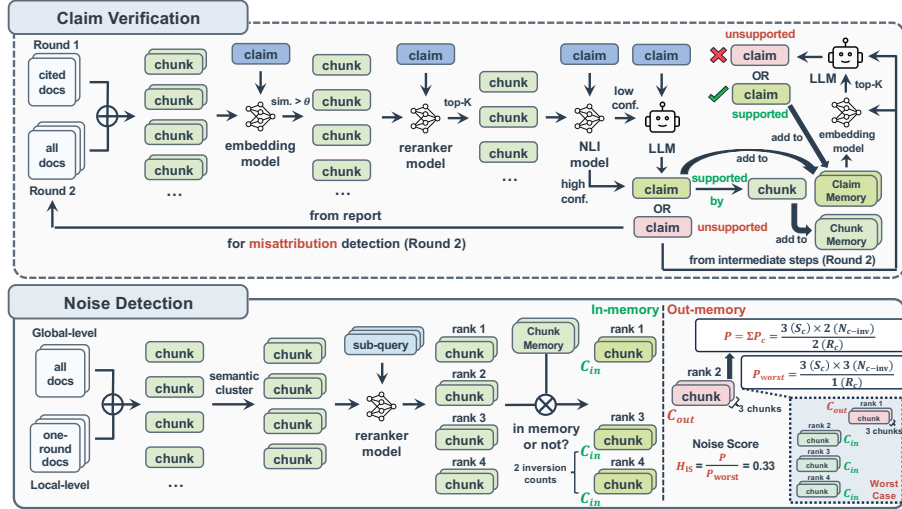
Claim Verification

Round 1

cited docs

all docs

Round 2

chunk
chunk
chunk
chunk
chunk
...

claim

sim. > $\theta$

embedding model

chunk
chunk
chunk
chunk
chunk
...

claim

top-K

reranker model

chunk
chunk
chunk
...

claim

NLI model

low conf.

high conf.

claim

LLM

claim

supported

by

chunk

OR

claim

unsupported

from report

for misattribution detection (Round 2)

unsupported

claim

OR

claim

supported

LLM

top-K

embedding model

add to

add to

Claim Memory

add to

Chunk Memory

from intermediate steps (Round 2)

Noise Detection

Global-level

all docs

one-round docs

Local-level

chunk
chunk
chunk
chunk
...

semantic cluster

chunk
chunk
chunk
chunk

sub-query

reranker model

rank 1
chunk
rank 2
chunk
rank 3
chunk
rank 4
chunk

Chunk Memory

in memory or not?

2 inversion counts

In-memory

rank 1
chunk
$C_{in}$

rank 3
chunk
$C_{in}$

rank 4
chunk
$C_{in}$

Out-memory

$P = \Sigma P_c = \frac{3 \langle S_c \rangle \times 2 \langle N_{c-\text{inv}} \rangle}{2 \langle R_c \rangle}$

$P_{\text{worst}} = \frac{3 \langle S_c \rangle \times 3 \langle N_{c-\text{inv}} \rangle}{1 \langle R_c \rangle}$

rank 2
chunk
3 chunks
$C_{out}$

Noise Score

$H_{IS} = \frac{P}{P_{\text{worst}}} = 0.33$

$C_{out}$
rank 1
chunk
3 chunks

rank 2
chunk
$C_{in}$
rank 3
chunk
$C_{in}$
rank 4
chunk
$C_{in}$

Worst Case